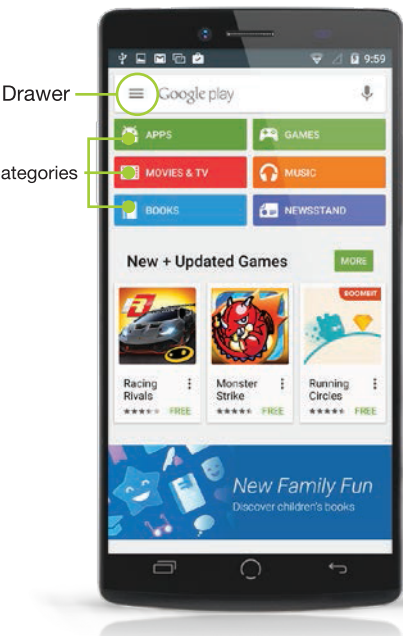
9:59

Drawer

Google play

ategories

APPS

GAMES

MOVIES & TV

MUSIC

BOOKS

NEWSSTAND

New + Updated Games

MORE

Racing Rivals

FREE

Monster Strike

FREE

BOOMBIT

Running Circles

FREE

New Family Fun

Discover children's books